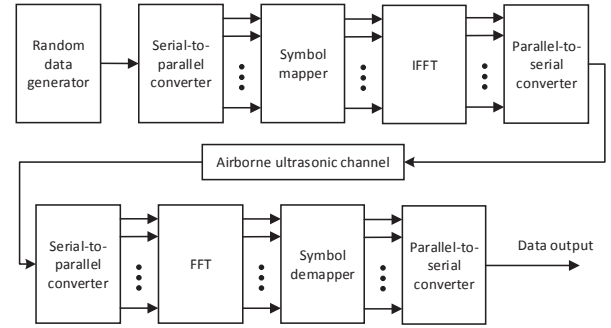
Random data generator

Serial-to-parallel converter

Symbol mapper

IFFT

Parallel-to-serial converter

Airborne ultrasonic channel

Serial-to-parallel converter

FFT

Symbol demapper

Parallel-to-serial converter

Data output